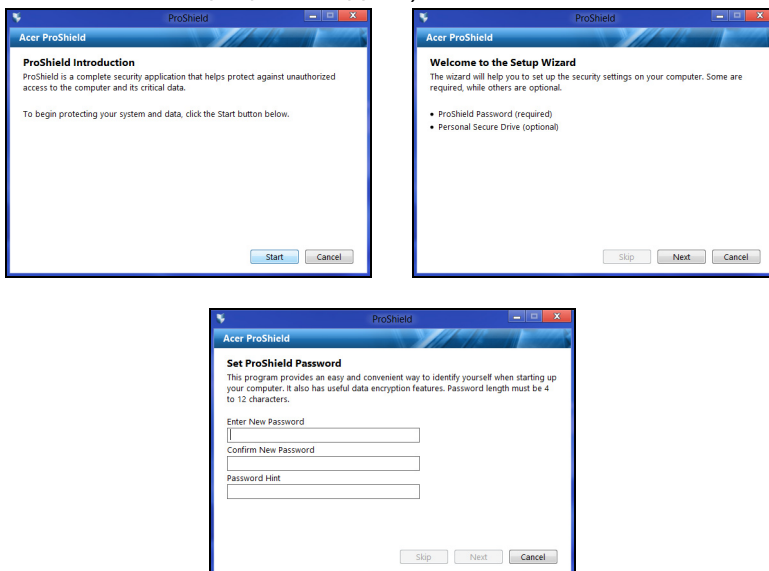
ProShield

Acer ProShield

ProShield Introduction

ProShield is a complete security application that helps protect against unauthorized access to the computer and its critical data.

To begin protecting your system and data, click the Start button below.

Start Cancel

ProShield

Acer ProShield

Welcome to the Setup Wizard

The wizard will help you to set up the security settings on your computer. Some are required, while others are optional.

• ProShield Password (required)
• Personal Secure Drive (optional)

Skip Next Cancel

ProShield

Acer ProShield

Set ProShield Password

This program provides an easy and convenient way to identify yourself when starting up your computer. It also has useful data encryption features. Password length must be 4 to 12 characters.

Enter New Password

Confirm New Password

Password Hint

Skip Next Cancel